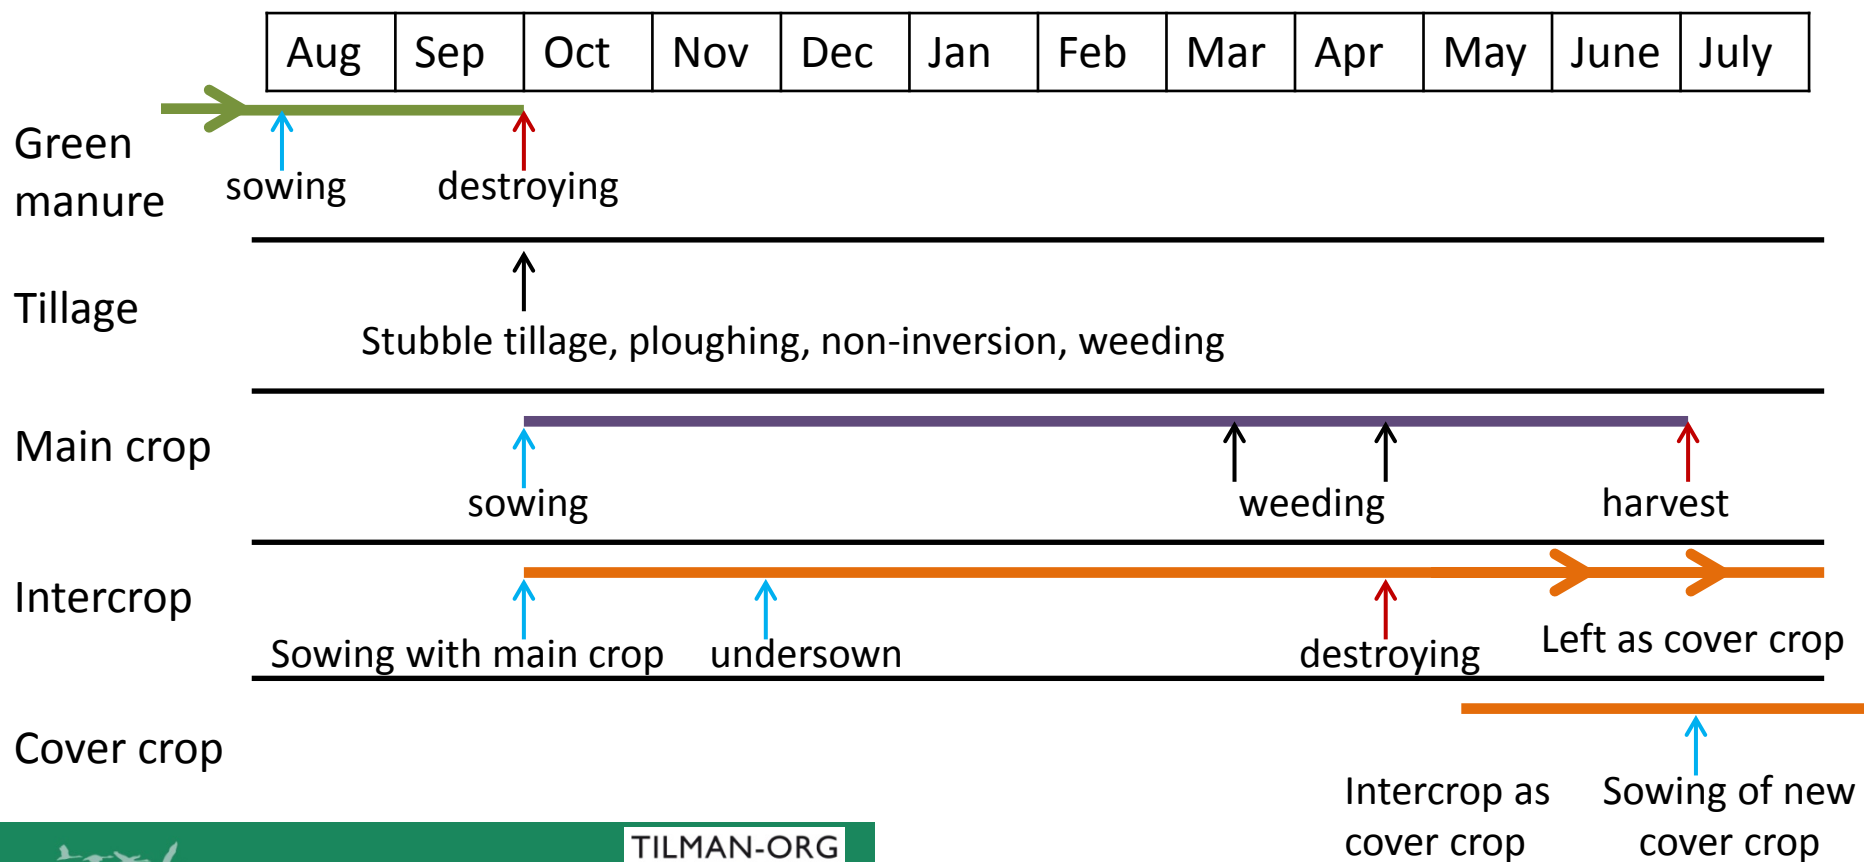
| Aug | Sep | Oct | Nov | Dec | Jan | Feb | Mar | Apr | May | June | July |
|---|---|---|---|---|---|---|---|---|---|---|---|

Green manure

sowing

destroying

Tillage

Stubble tillage, ploughing, non-inversion, weeding

Main crop

sowing

weeding

harvest

Intercrop

Sowing with main crop

undersown

destroying

Left as cover crop

Cover crop

Intercrop as cover crop

Sowing of new cover crop

TILMAN-ORG